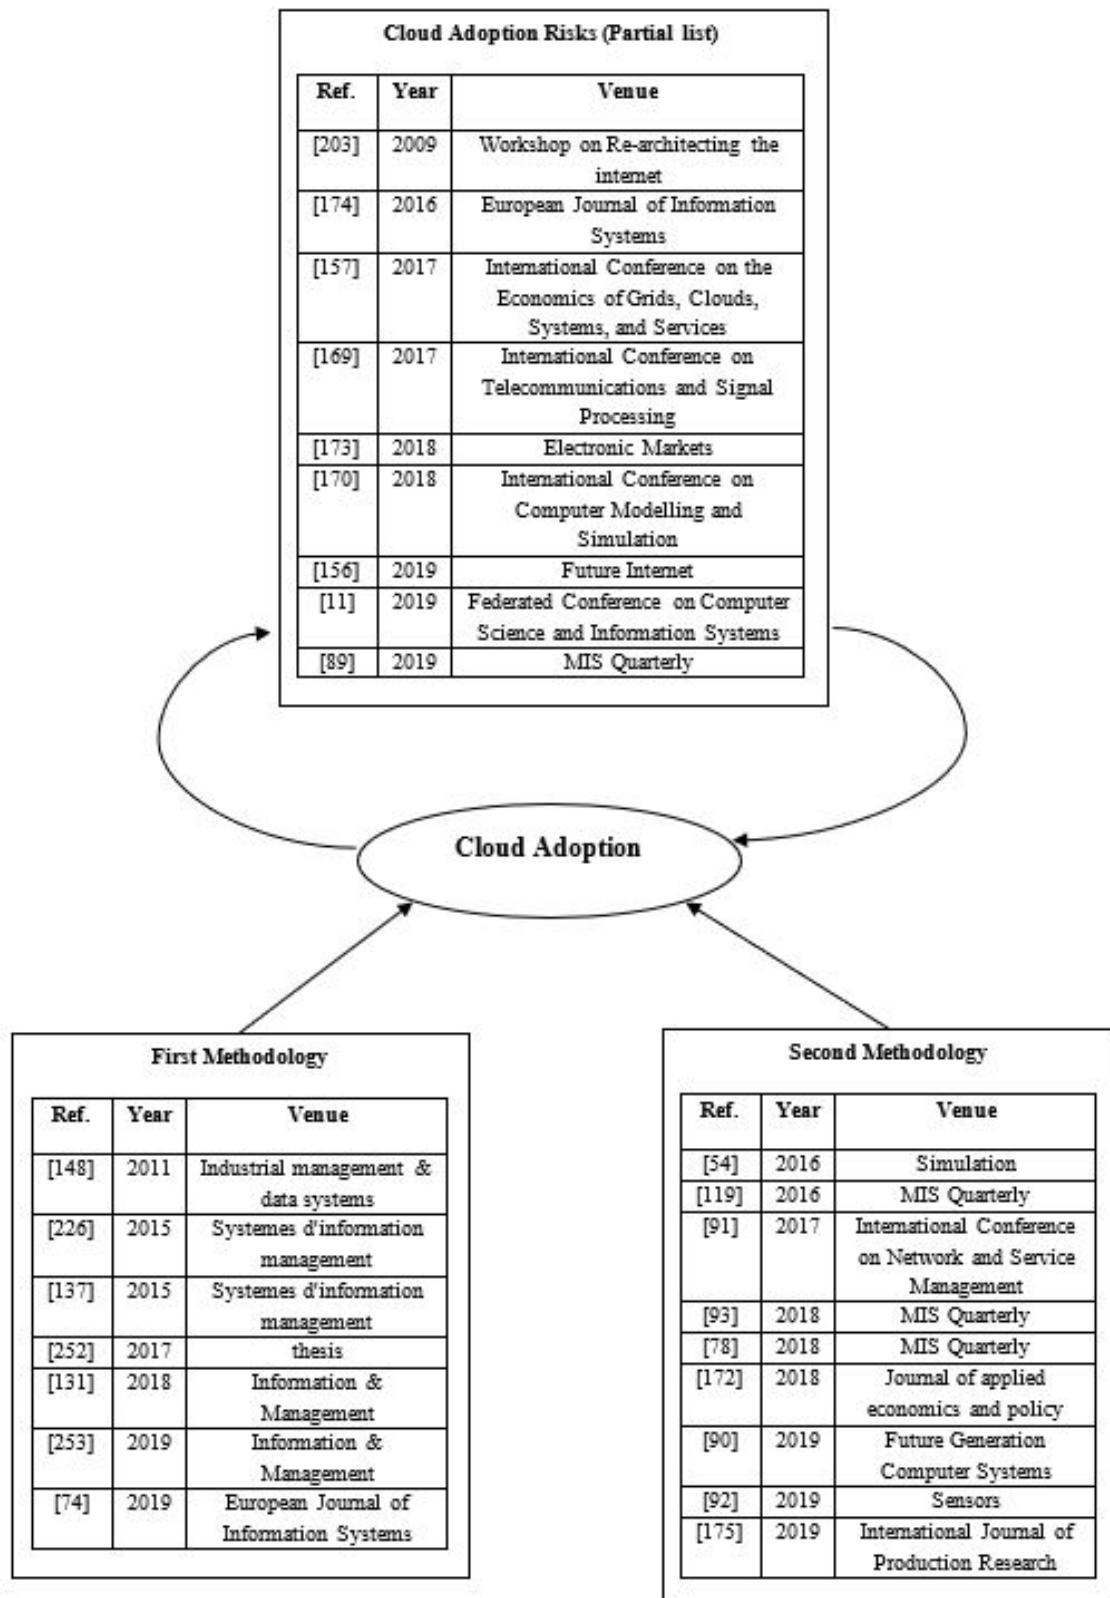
Cloud Adoption Risks (Partial list)

| Ref. | Year | Venue |
|---|---|---|
| [203] | 2009 | Workshop on Re-architecting the internet |
| [174] | 2016 | European Journal of Information Systems |
| [157] | 2017 | International Conference on the Economics of Grids, Clouds, Systems, and Services |
| [169] | 2017 | International Conference on Telecommunications and Signal Processing |
| [173] | 2018 | Electronic Markets |
| [170] | 2018 | International Conference on Computer Modelling and Simulation |
| [156] | 2019 | Future Internet |
| [11] | 2019 | Federated Conference on Computer Science and Information Systems |
| [89] | 2019 | MIS Quarterly |

Cloud Adoption

First Methodology

| Ref. | Year | Venue |
|---|---|---|
| [148] | 2011 | Industrial management & data systems |
| [226] | 2015 | Systemes d'information management |
| [137] | 2015 | Systemes d'information management |
| [252] | 2017 | thesis |
| [131] | 2018 | Information & Management |
| [253] | 2019 | Information & Management |
| [74] | 2019 | European Journal of Information Systems |

Second Methodology

| Ref. | Year | Venue |
|---|---|---|
| [54] | 2016 | Simulation |
| [119] | 2016 | MIS Quarterly |
| [91] | 2017 | International Conference on Network and Service Management |
| [93] | 2018 | MIS Quarterly |
| [78] | 2018 | MIS Quarterly |
| [172] | 2018 | Journal of applied economics and policy |
| [90] | 2019 | Future Generation Computer Systems |
| [92] | 2019 | Sensors |
| [175] | 2019 | International Journal of Production Research |